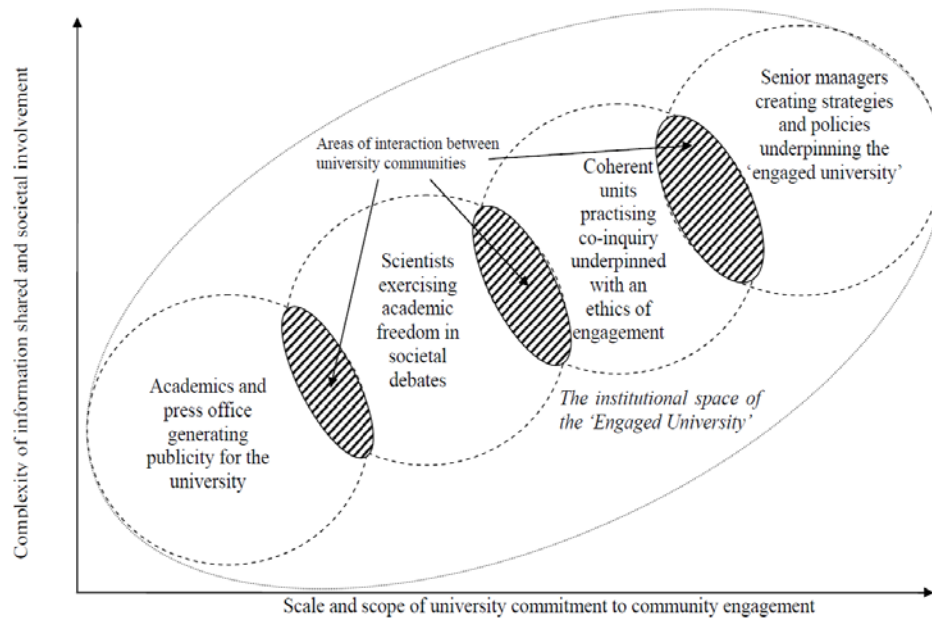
Complexity of information shared and societal involvement

Senior managers creating strategies and policies underpinning the 'engaged university'

Areas of interaction between university communities

Coherent units practising co-inquiry underpinned with an ethics of engagement

Scientists exercising academic freedom in societal debates

Academics and press office generating publicity for the university

The institutional space of the 'Engaged University'

Scale and scope of university commitment to community engagement